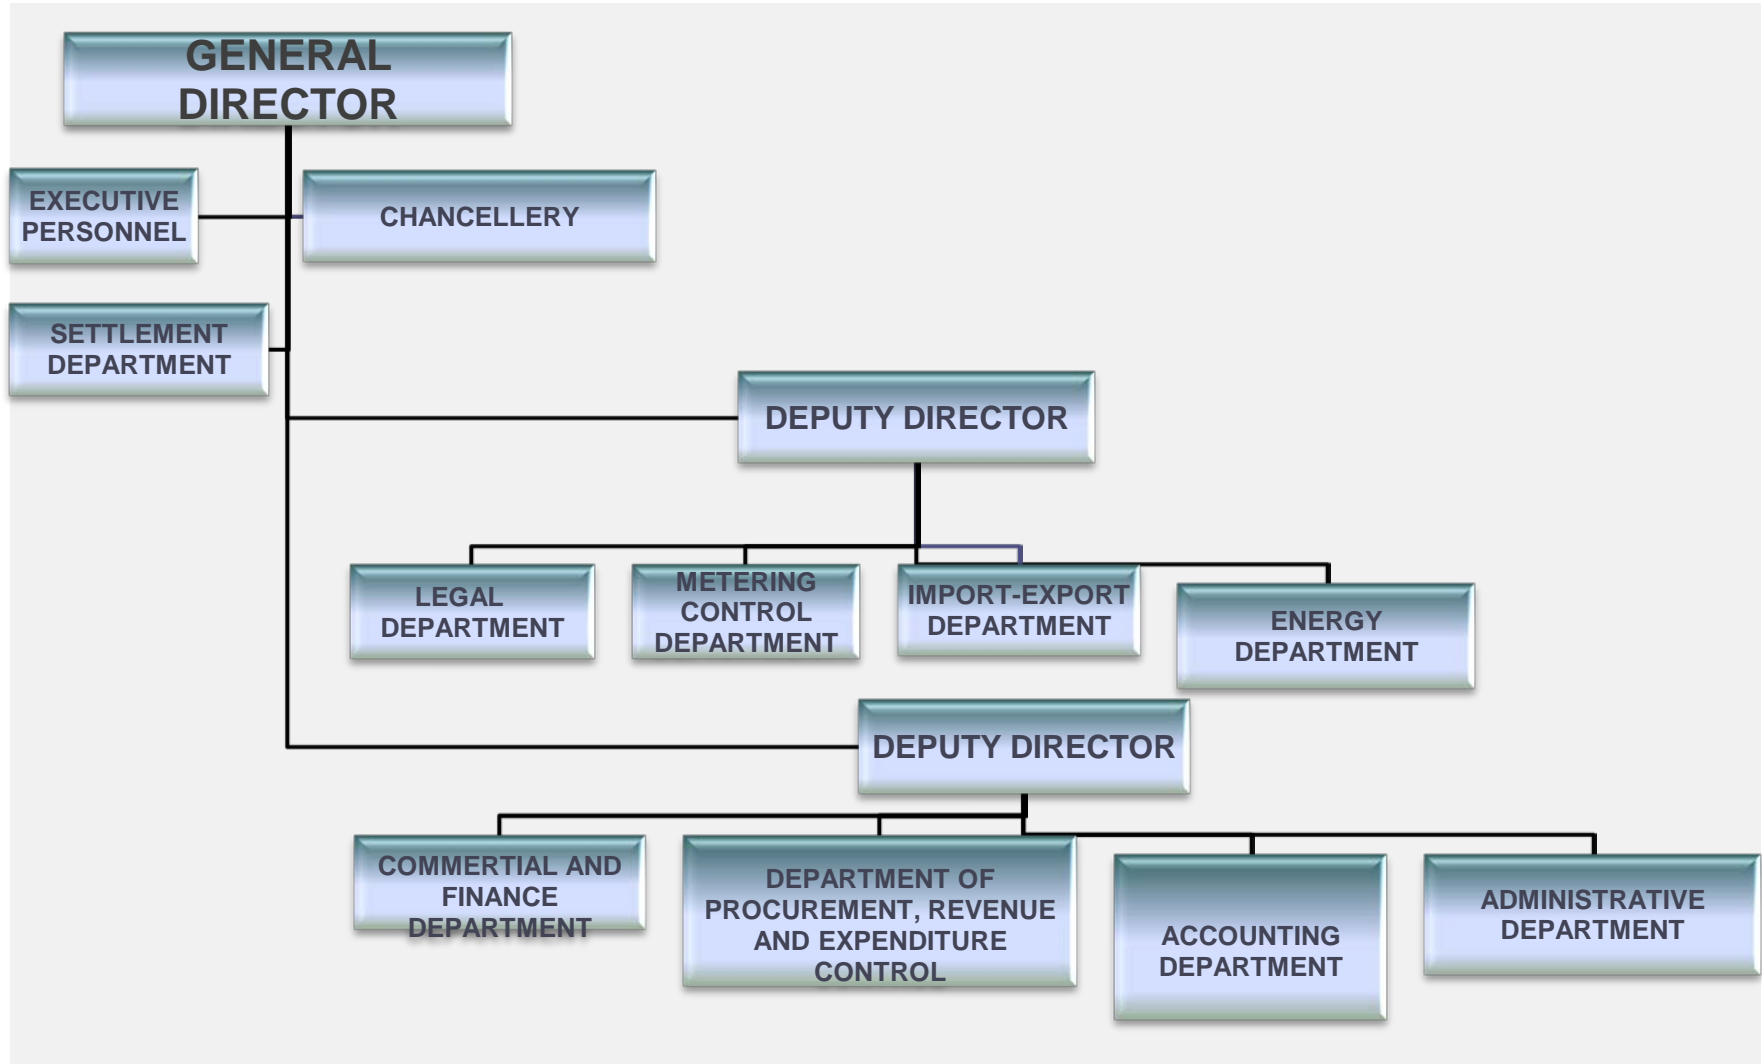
GENERAL DIRECTOR

EXECUTIVE PERSONNEL

CHANCELLERY

SETTLEMENT DEPARTMENT

DEPUTY DIRECTOR

LEGAL DEPARTMENT

METERING CONTROL DEPARTMENT

IMPORT-EXPORT DEPARTMENT

ENERGY DEPARTMENT

DEPUTY DIRECTOR

COMMERTIAL AND FINANCE DEPARTMENT

DEPARTMENT OF PROCUREMENT, REVENUE AND EXPENDITURE CONTROL

ACCOUNTING DEPARTMENT

ADMINISTRATIVE DEPARTMENT